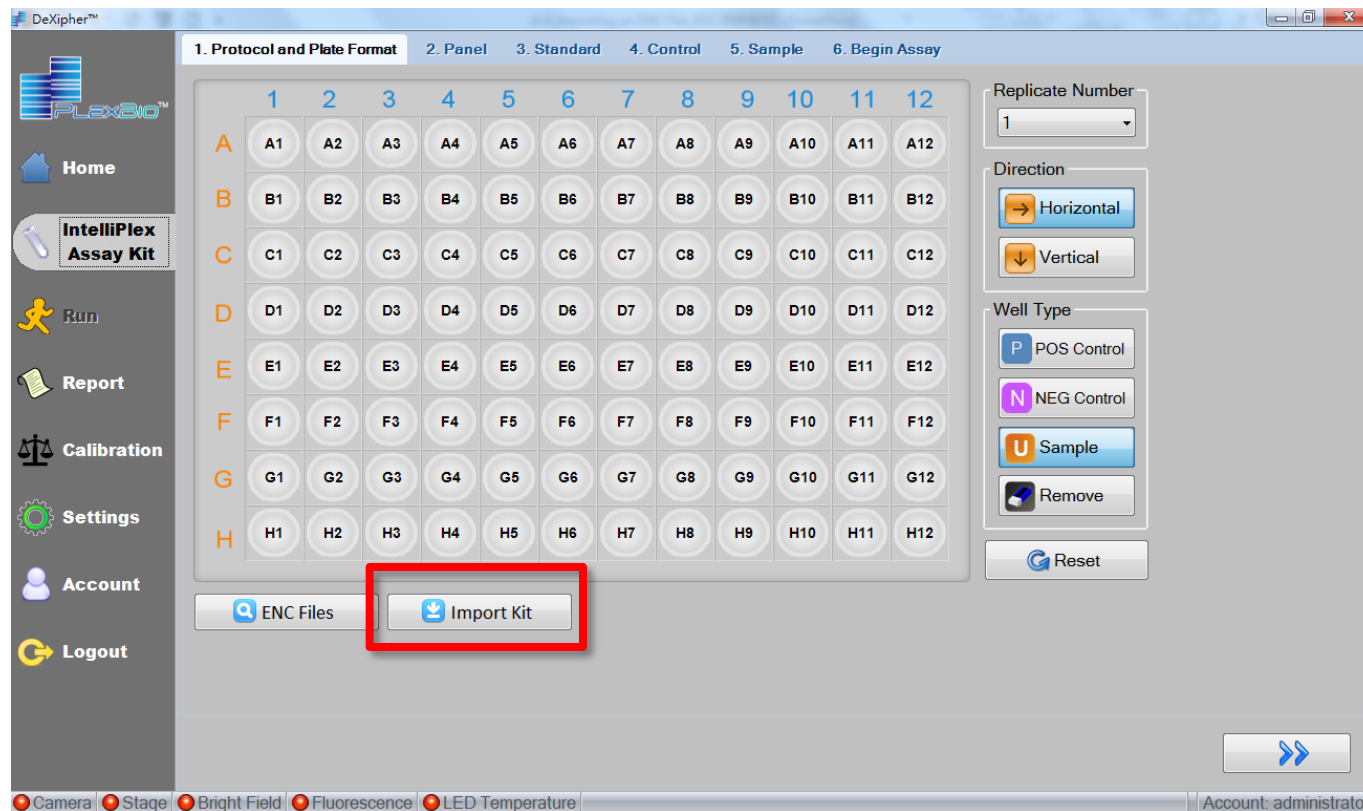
DeXipher™

PlexBio™

Home

IntelliPlex Assay Kit

Run

Report

Calibration

Settings

Account

Logout

1. Protocol and Plate Format | 2. Panel | 3. Standard | 4. Control | 5. Sample | 6. Begin Assay

| | 1 | 2 | 3 | 4 | 5 | 6 | 7 | 8 | 9 | 10 | 11 | 12 |
|---|---|---|---|---|---|---|---|---|---|---|---|---|
| A | A1 | A2 | A3 | A4 | A5 | A6 | A7 | A8 | A9 | A10 | A11 | A12 |
| B | B1 | B2 | B3 | B4 | B5 | B6 | B7 | B8 | B9 | B10 | B11 | B12 |
| C | C1 | C2 | C3 | C4 | C5 | C6 | C7 | C8 | C9 | C10 | C11 | C12 |
| D | D1 | D2 | D3 | D4 | D5 | D6 | D7 | D8 | D9 | D10 | D11 | D12 |
| E | E1 | E2 | E3 | E4 | E5 | E6 | E7 | E8 | E9 | E10 | E11 | E12 |
| F | F1 | F2 | F3 | F4 | F5 | F6 | F7 | F8 | F9 | F10 | F11 | F12 |
| G | G1 | G2 | G3 | G4 | G5 | G6 | G7 | G8 | G9 | G10 | G11 | G12 |
| H | H1 | H2 | H3 | H4 | H5 | H6 | H7 | H8 | H9 | H10 | H11 | H12 |

ENC Files

Import Kit

Replicate Number
1

Direction
Horizontal
Vertical

Well Type
P POS Control
N NEG Control
U Sample
Remove

Reset

Camera | Stage | Bright Field | Fluorescence | LED Temperature | Account: administrato